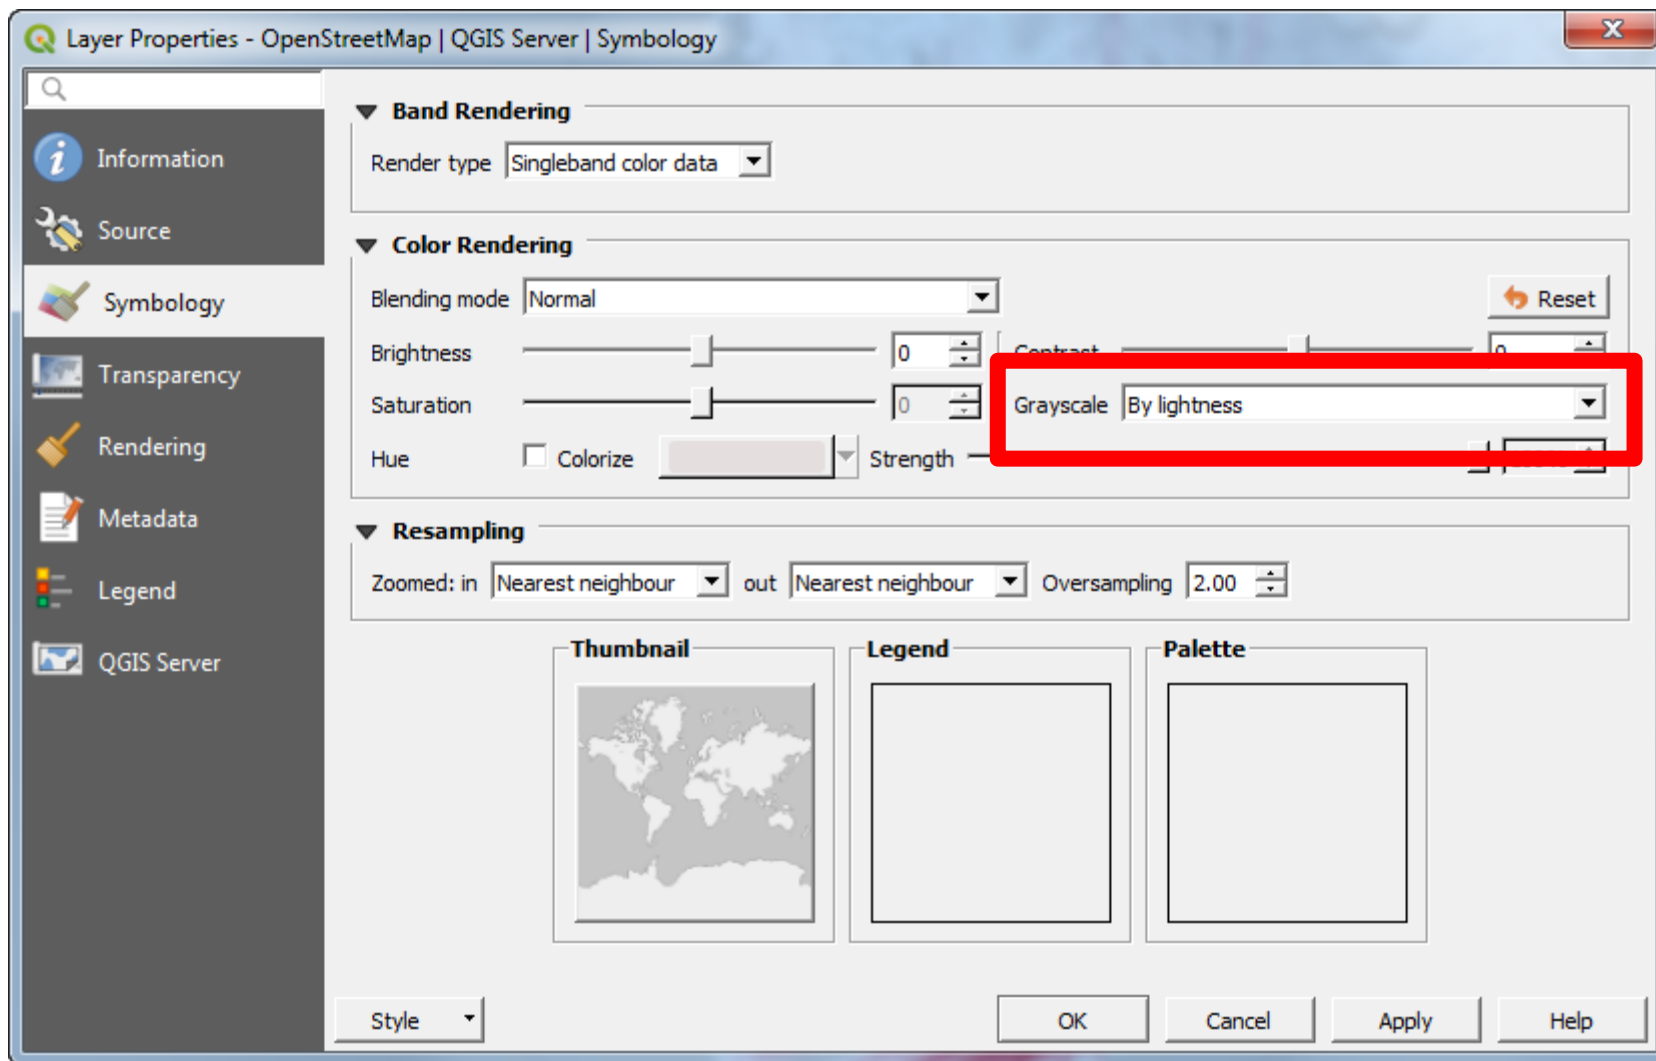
Layer Properties - OpenStreetMap | QGIS Server | Symbology

Information
Source
Symbology
Transparency
Rendering
Metadata
Legend
QGIS Server

Band Rendering
Render type Singleband color data

Color Rendering
Blending mode Normal
Reset
Brightness 0
Contrast 0
Saturation 0
Grayscale By lightness
Hue
Colorize
Strength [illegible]

Resampling
Zoomed: in Nearest neighbour out Nearest neighbour Oversampling 2.00

Thumbnail
Legend
Palette

Style
OK
Cancel
Apply
Help